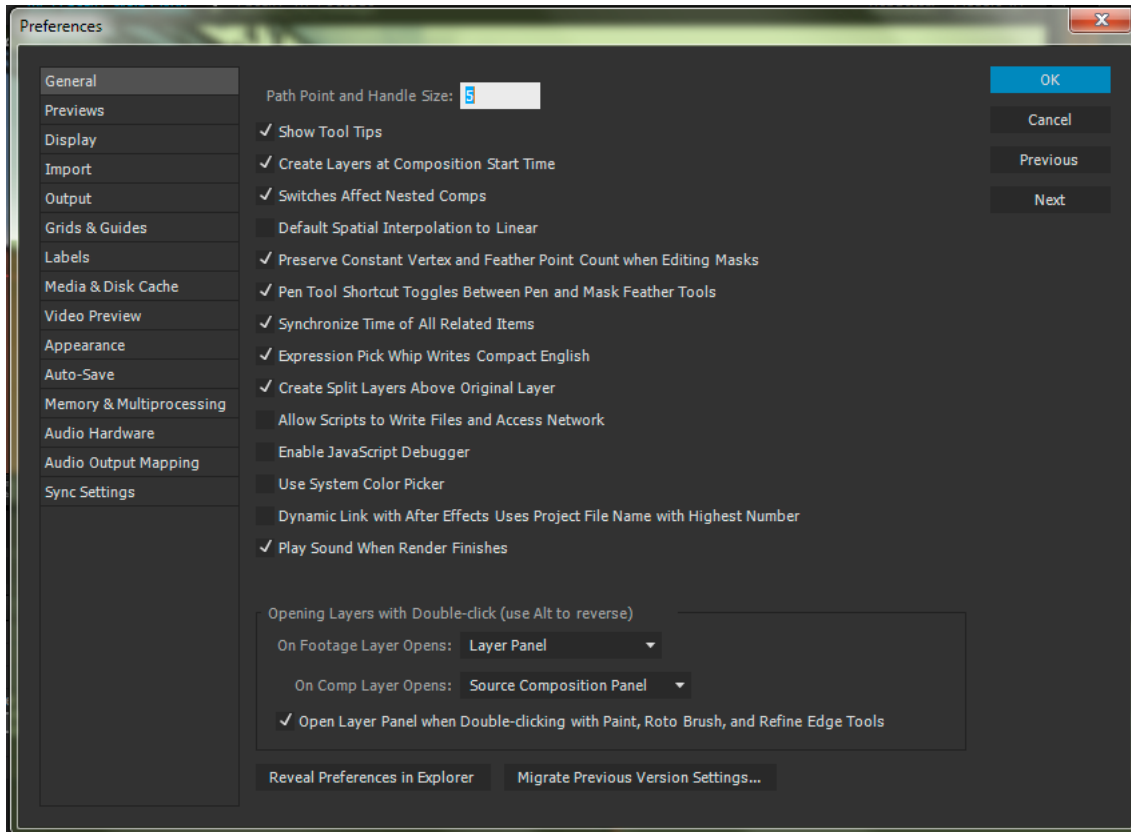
Preferences

General
Previews
Display
Import
Output
Grids & Guides
Labels
Media & Disk Cache
Video Preview
Appearance
Auto-Save
Memory & Multiprocessing
Audio Hardware
Audio Output Mapping
Sync Settings

Path Point and Handle Size: 5

✓ Show Tool Tips
✓ Create Layers at Composition Start Time
✓ Switches Affect Nested Comps
Default Spatial Interpolation to Linear
✓ Preserve Constant Vertex and Feather Point Count when Editing Masks
✓ Pen Tool Shortcut Toggles Between Pen and Mask Feather Tools
✓ Synchronize Time of All Related Items
✓ Expression Pick Whip Writes Compact English
✓ Create Split Layers Above Original Layer
Allow Scripts to Write Files and Access Network
Enable JavaScript Debugger
Use System Color Picker
Dynamic Link with After Effects Uses Project File Name with Highest Number
✓ Play Sound When Render Finishes

Opening Layers with Double-click (use Alt to reverse)
On Footage Layer Opens: Layer Panel
On Comp Layer Opens: Source Composition Panel
✓ Open Layer Panel when Double-clicking with Paint, Roto Brush, and Refine Edge Tools

Reveal Preferences in Explorer
Migrate Previous Version Settings...

OK
Cancel
Previous
Next